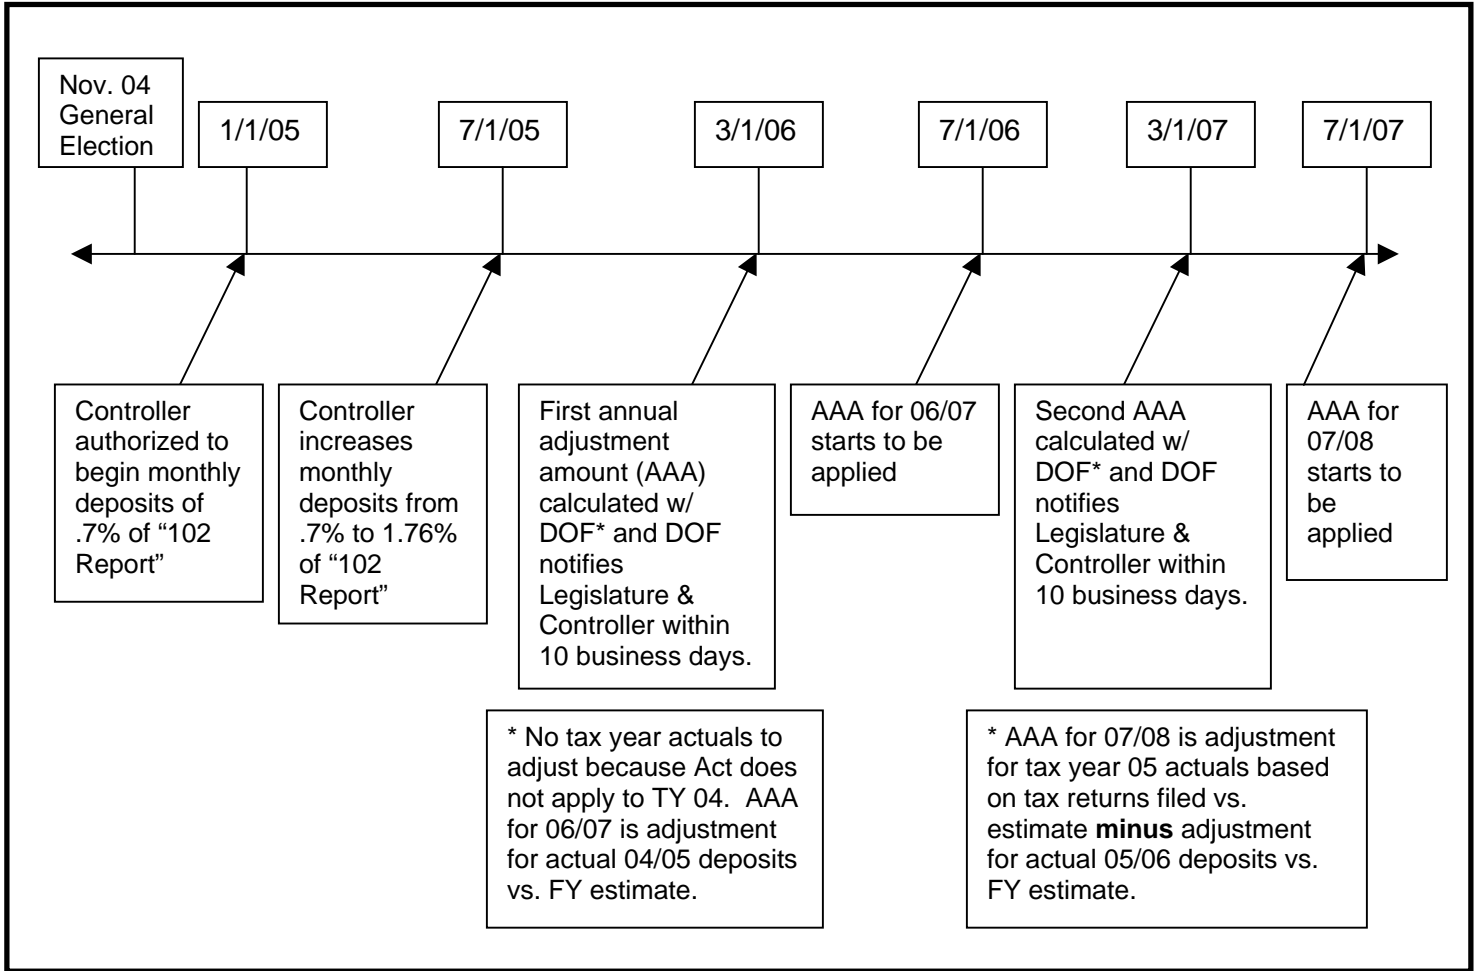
Nov. 04 General Election

1/1/05

7/1/05

3/1/06

7/1/06

3/1/07

7/1/07

Controller authorized to begin monthly deposits of .7% of "102 Report"

Controller increases monthly deposits from .7% to 1.76% of "102 Report"

First annual adjustment amount (AAA) calculated w/ DOF* and DOF notifies Legislature & Controller within 10 business days.

AAA for 06/07 starts to be applied

Second AAA calculated w/ DOF* and DOF notifies Legislature & Controller within 10 business days.

AAA for 07/08 starts to be applied

* No tax year actuals to adjust because Act does not apply to TY 04. AAA for 06/07 is adjustment for actual 04/05 deposits vs. FY estimate.

* AAA for 07/08 is adjustment for tax year 05 actuals based on tax returns filed vs. estimate **minus** adjustment for actual 05/06 deposits vs. FY estimate.